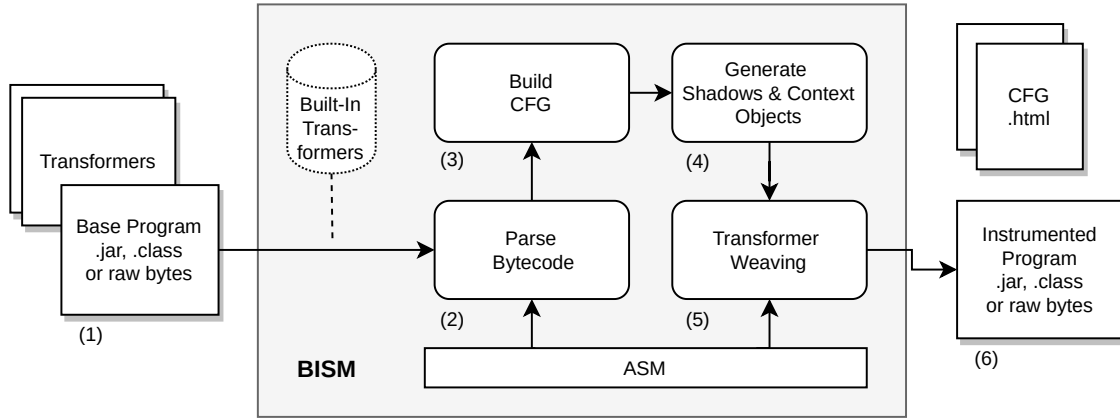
Transformers

Base Program .jar, .class or raw bytes

(1)

Built-In Transformers

Build CFG

(3)

Generate Shadows & Context Objects

(4)

Parse Bytecode

(2)

Transformer Weaving

(5)

BISM

ASM

CFG .html

Instrumented Program .jar, .class or raw bytes

(6)